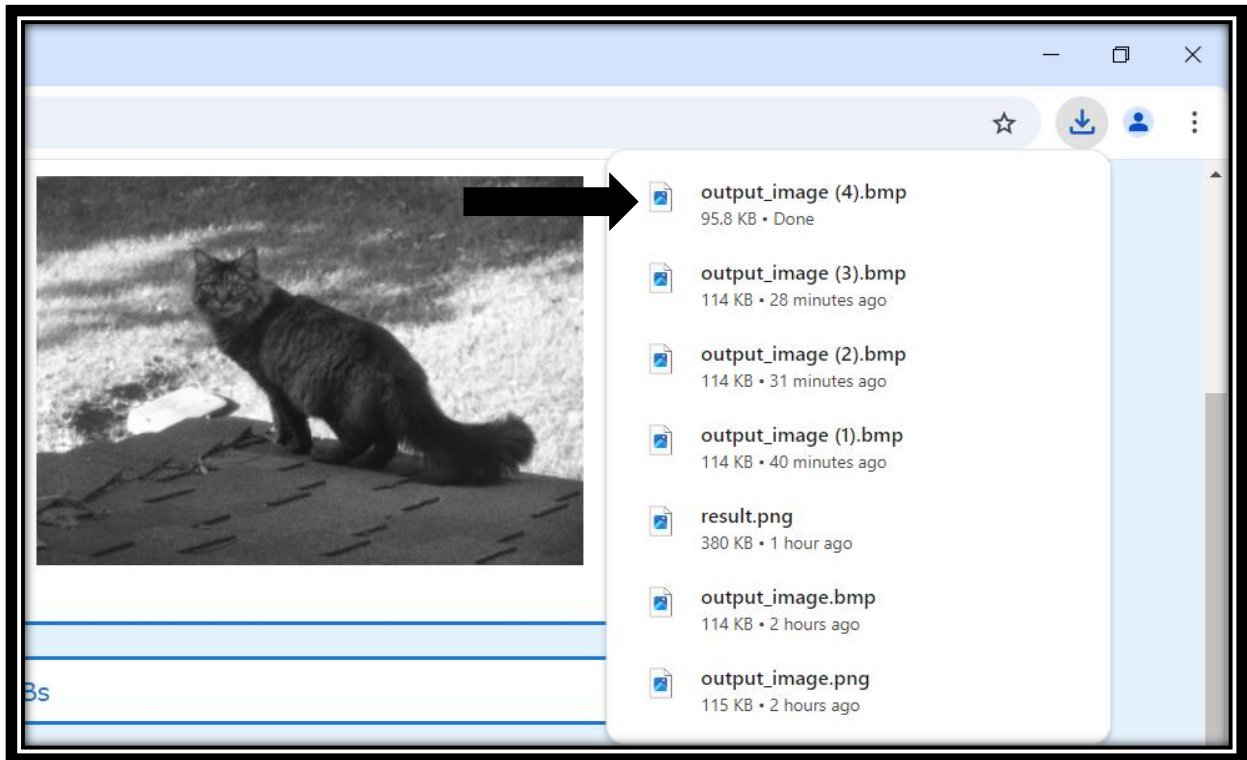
output_image (4).bmp
95.8 KB • Done

output_image (3).bmp
114 KB • 28 minutes ago

output_image (2).bmp
114 KB • 31 minutes ago

output_image (1).bmp
114 KB • 40 minutes ago

result.png
380 KB • 1 hour ago

output_image.bmp
114 KB • 2 hours ago

output_image.png
115 KB • 2 hours ago

Bs